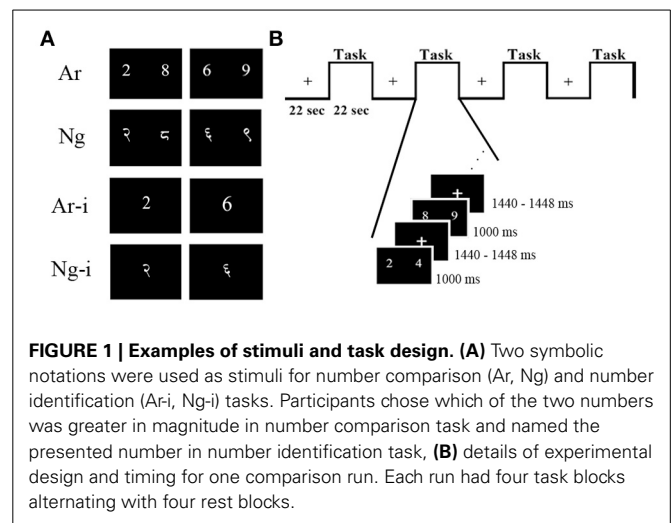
A

Ar 2 8 6 9

Ng २ ८ ६ ९

Ar-i 2 6

Ng-i २ ६

B

Task Task Task Task

+ + + +

22 sec 22 sec

1440 - 1448 ms

8 9

1000 ms

+

1440 - 1448 ms

2 4

1000 ms

**FIGURE 1 | Examples of stimuli and task design. (A)** Two symbolic notations were used as stimuli for number comparison (Ar, Ng) and number identification (Ar-i, Ng-i) tasks. Participants chose which of the two numbers was greater in magnitude in number comparison task and named the presented number in number identification task, **(B)** details of experimental design and timing for one comparison run. Each run had four task blocks alternating with four rest blocks.